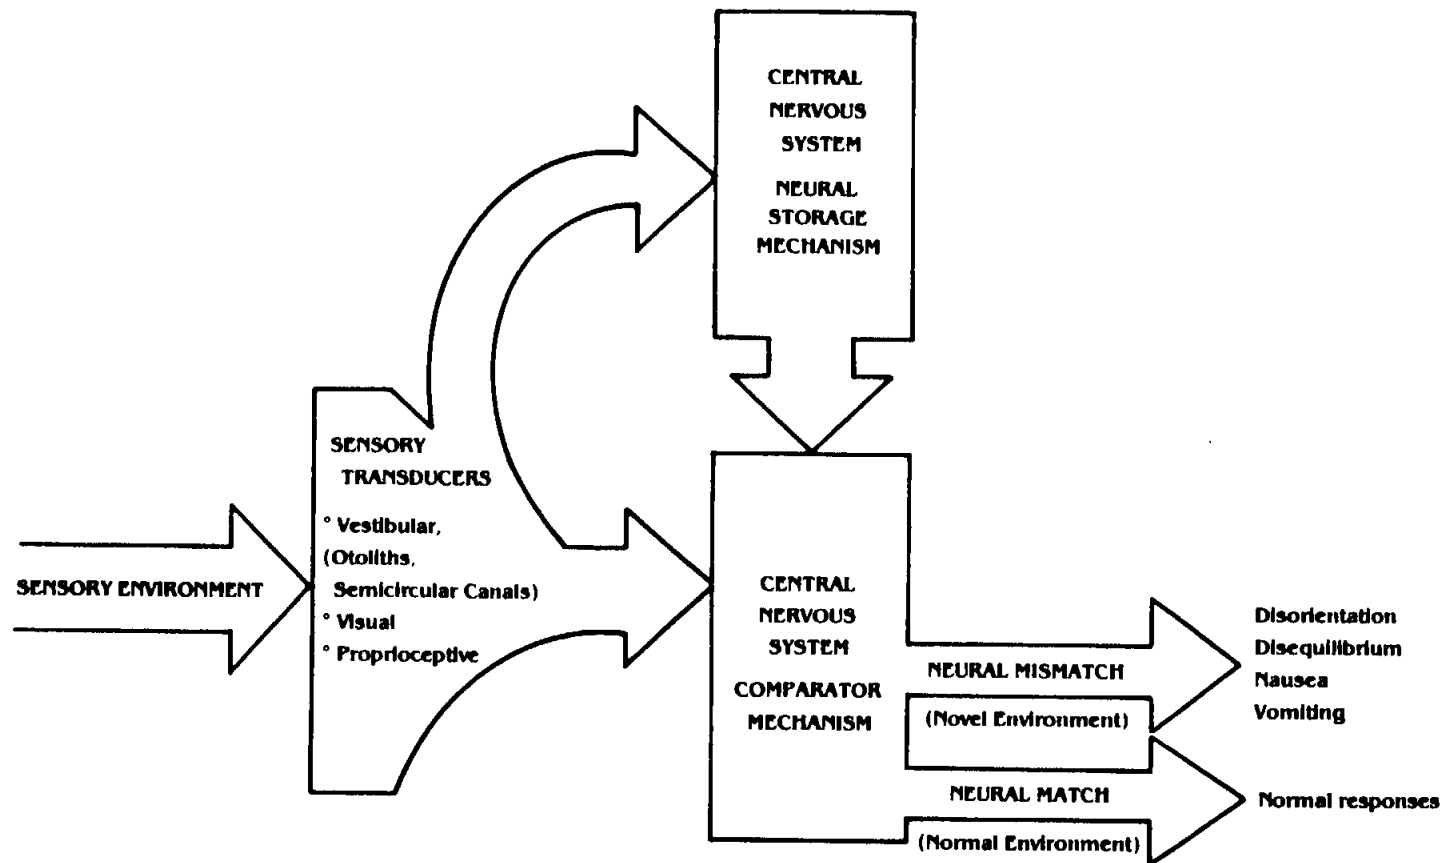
CENTRAL NERVOUS SYSTEM

NEURAL STORAGE MECHANISM

SENSORY ENVIRONMENT

SENSORY TRANSDUCERS

° Vestibular, (Otoliths, Semicircular Canals)
° Visual
° Proprioceptive

CENTRAL NERVOUS SYSTEM

COMPARATOR MECHANISM

NEURAL MISMATCH

(Novel Environment)

Disorientation
Disequilibrium
Nausea
Vomiting

NEURAL MATCH

(Normal Environment)

Normal responses